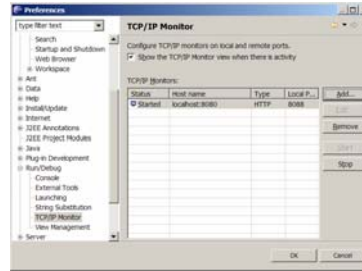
Preferences

type filter text

Search
Startup and Shutdown
Web Browser
Workspace
Ant
Data
Help
Install/Update
Internet
J2EE Annotations
J2EE Project Modules
Java
Plug-in Development
Run/Debug
Console
External Tools
Launching
String Substitution
TCP/IP Monitor
View Management
Server

TCP/IP Monitor

Configure TCP/IP monitors on local and remote ports.

Show the TCP/IP Monitor view when there is activity

TCP/IP Monitors:

| Status | Host name | Type | Local P... |
|---|---|---|---|
| Started | localhost:8080 | HTTP | 8088 |

Add...
Edit
Remove
Start
Stop

OK
Cancel